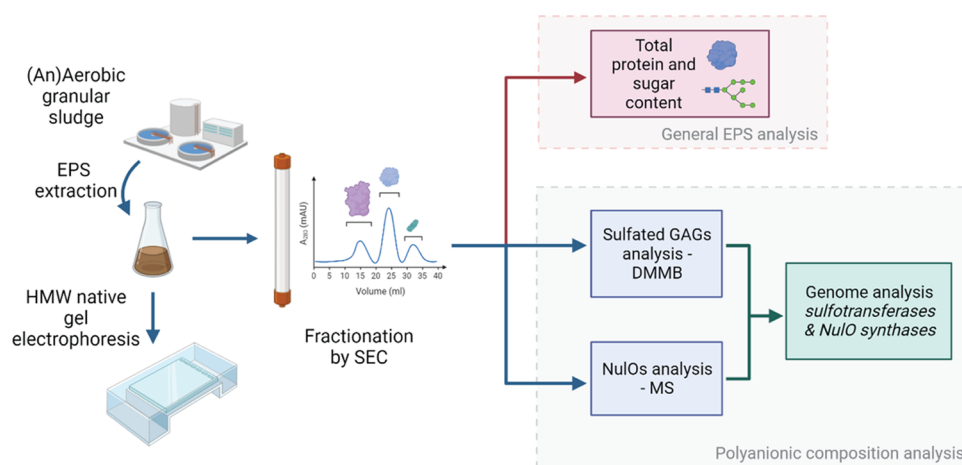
(An)Aerobic granular sludge

EPS extraction

HMW native gel electrophoresis

$A_{280}$ (mAU)

0 5 10 15 20 25 30 35 40

Volume (ml)

Fractionation by SEC

Total protein and sugar content

General EPS analysis

Sulfated GAGs analysis - DMMB

NulOs analysis - MS

Genome analysis *sulfotransferases & NulO synthases*

Polyanionic composition analysis